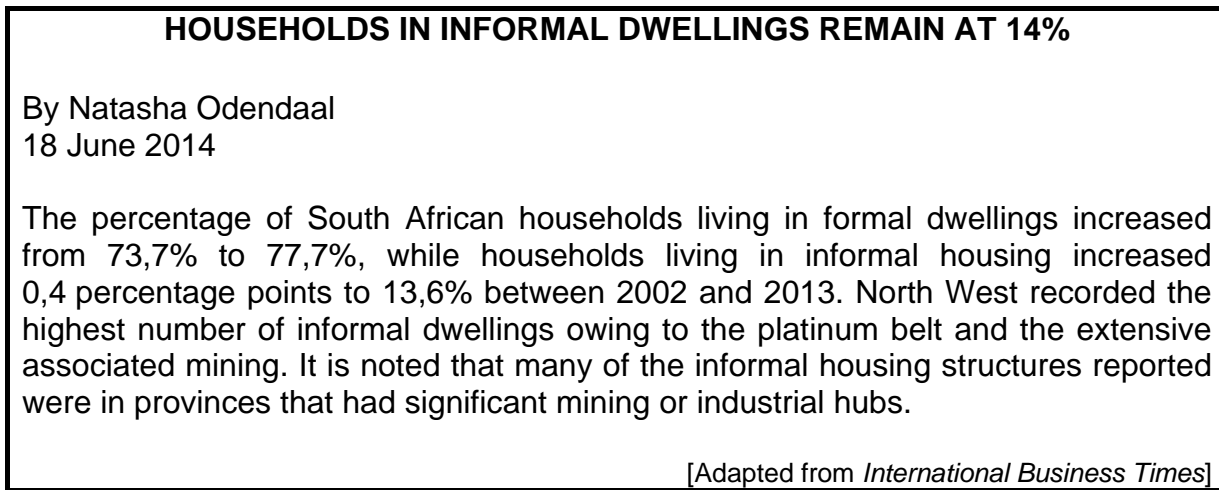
HOUSEHOLDS IN INFORMAL DWELLINGS REMAIN AT 14%

By Natasha Odendaal
18 June 2014

The percentage of South African households living in formal dwellings increased from 73,7% to 77,7%, while households living in informal housing increased 0,4 percentage points to 13,6% between 2002 and 2013. North West recorded the highest number of informal dwellings owing to the platinum belt and the extensive associated mining. It is noted that many of the informal housing structures reported were in provinces that had significant mining or industrial hubs.

[Adapted from International Business Times]